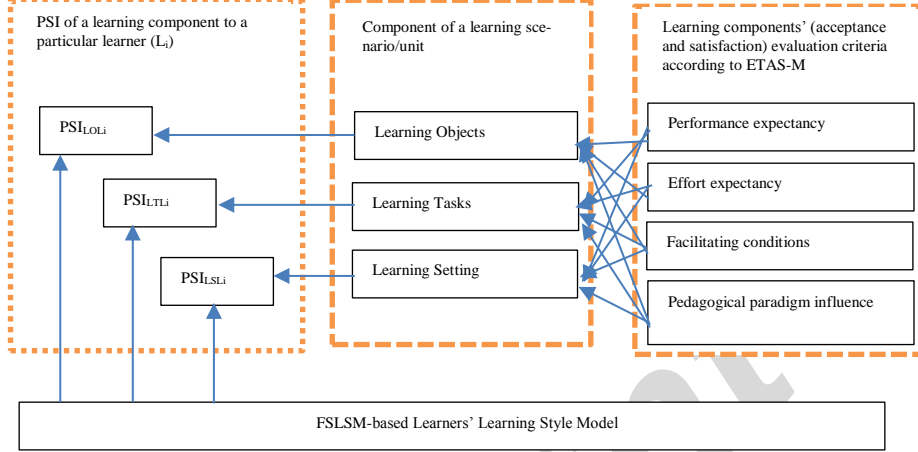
PSI of a learning component to a particular learner ($L_i$)

$PSI_{LOLi}$

$PSI_{LTLi}$

$PSI_{LSLi}$

Component of a learning scenario/unit

Learning Objects

Learning Tasks

Learning Setting

Learning components' (acceptance and satisfaction) evaluation criteria according to ETAS-M

Performance expectancy

Effort expectancy

Facilitating conditions

Pedagogical paradigm influence

FSLSM-based Learners' Learning Style Model